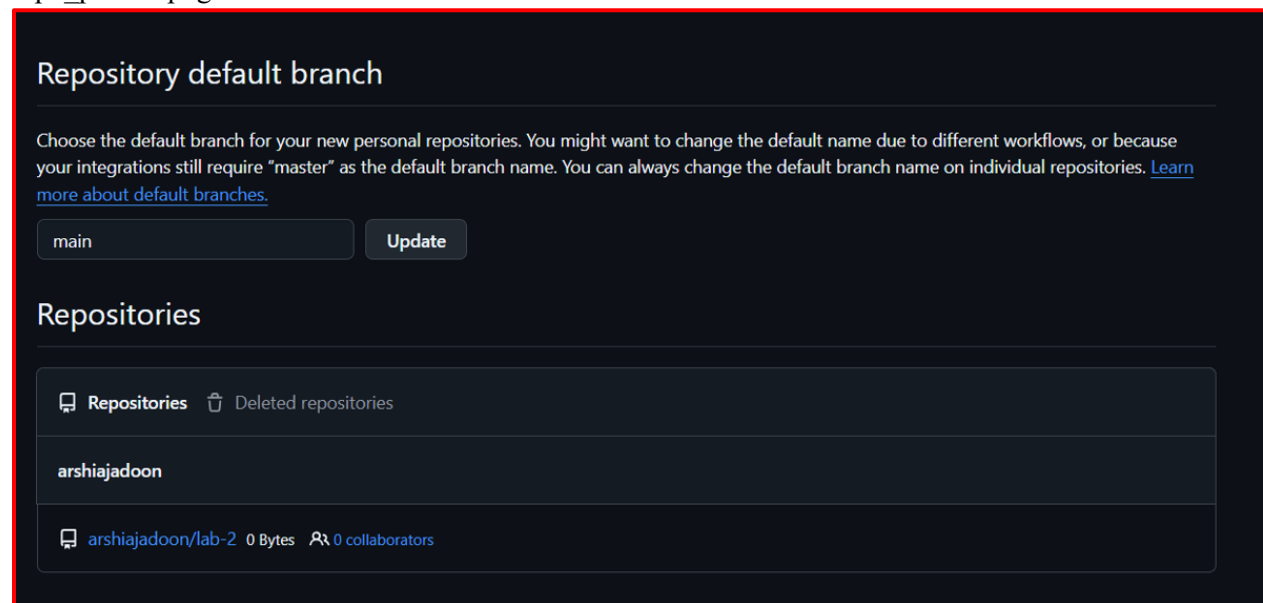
Repository default branch

Choose the default branch for your new personal repositories. You might want to change the default name due to different workflows, or because your integrations still require “master” as the default branch name. You can always change the default branch name on individual repositories. Learn more about default branches.

main

Update

Repositories

Repositories Deleted repositories

arshiajadoon

arshiajadoon/lab-2 0 Bytes 0 collaborators